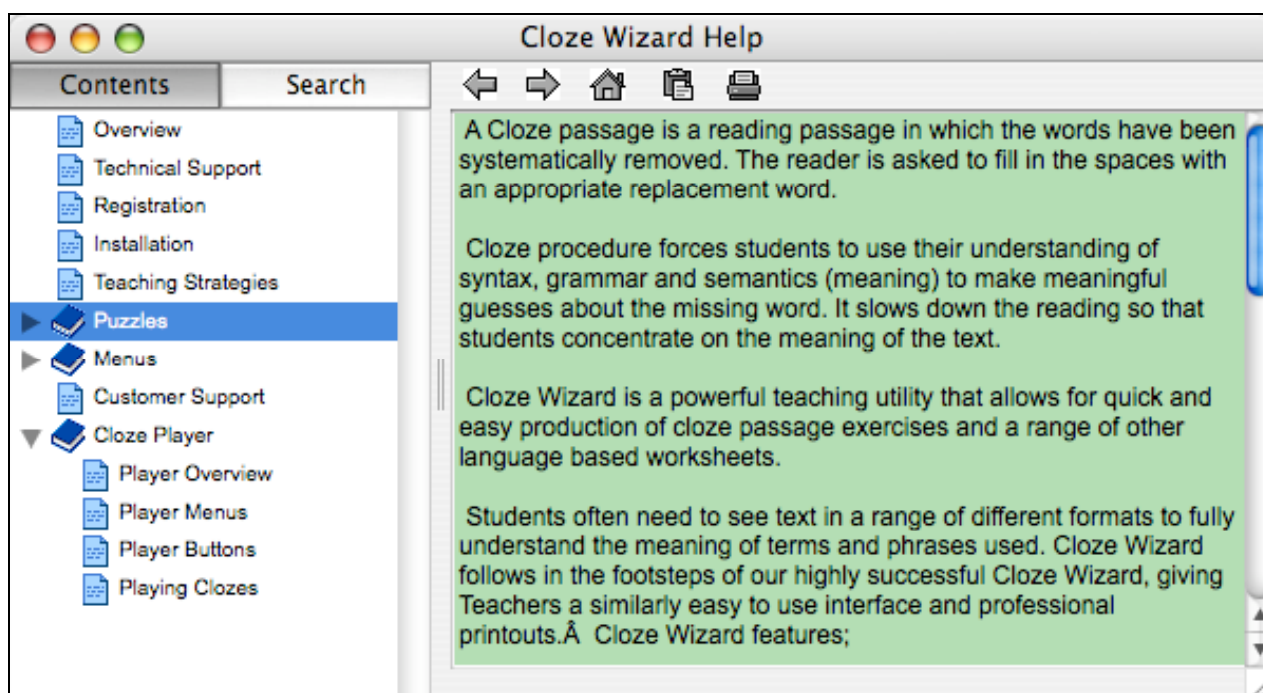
Cloze Wizard Help

Contents
Search

Overview
Technical Support
Registration
Installation
Teaching Strategies
Puzzles
Menus
Customer Support
Cloze Player
Player Overview
Player Menus
Player Buttons
Playing Clozes

A Cloze passage is a reading passage in which the words have been systematically removed. The reader is asked to fill in the spaces with an appropriate replacement word.

Cloze procedure forces students to use their understanding of syntax, grammar and semantics (meaning) to make meaningful guesses about the missing word. It slows down the reading so that students concentrate on the meaning of the text.

Cloze Wizard is a powerful teaching utility that allows for quick and easy production of cloze passage exercises and a range of other language based worksheets.

Students often need to see text in a range of different formats to fully understand the meaning of terms and phrases used. Cloze Wizard follows in the footsteps of our highly successful Cloze Wizard, giving Teachers a similarly easy to use interface and professional printouts.Â  Cloze Wizard features;